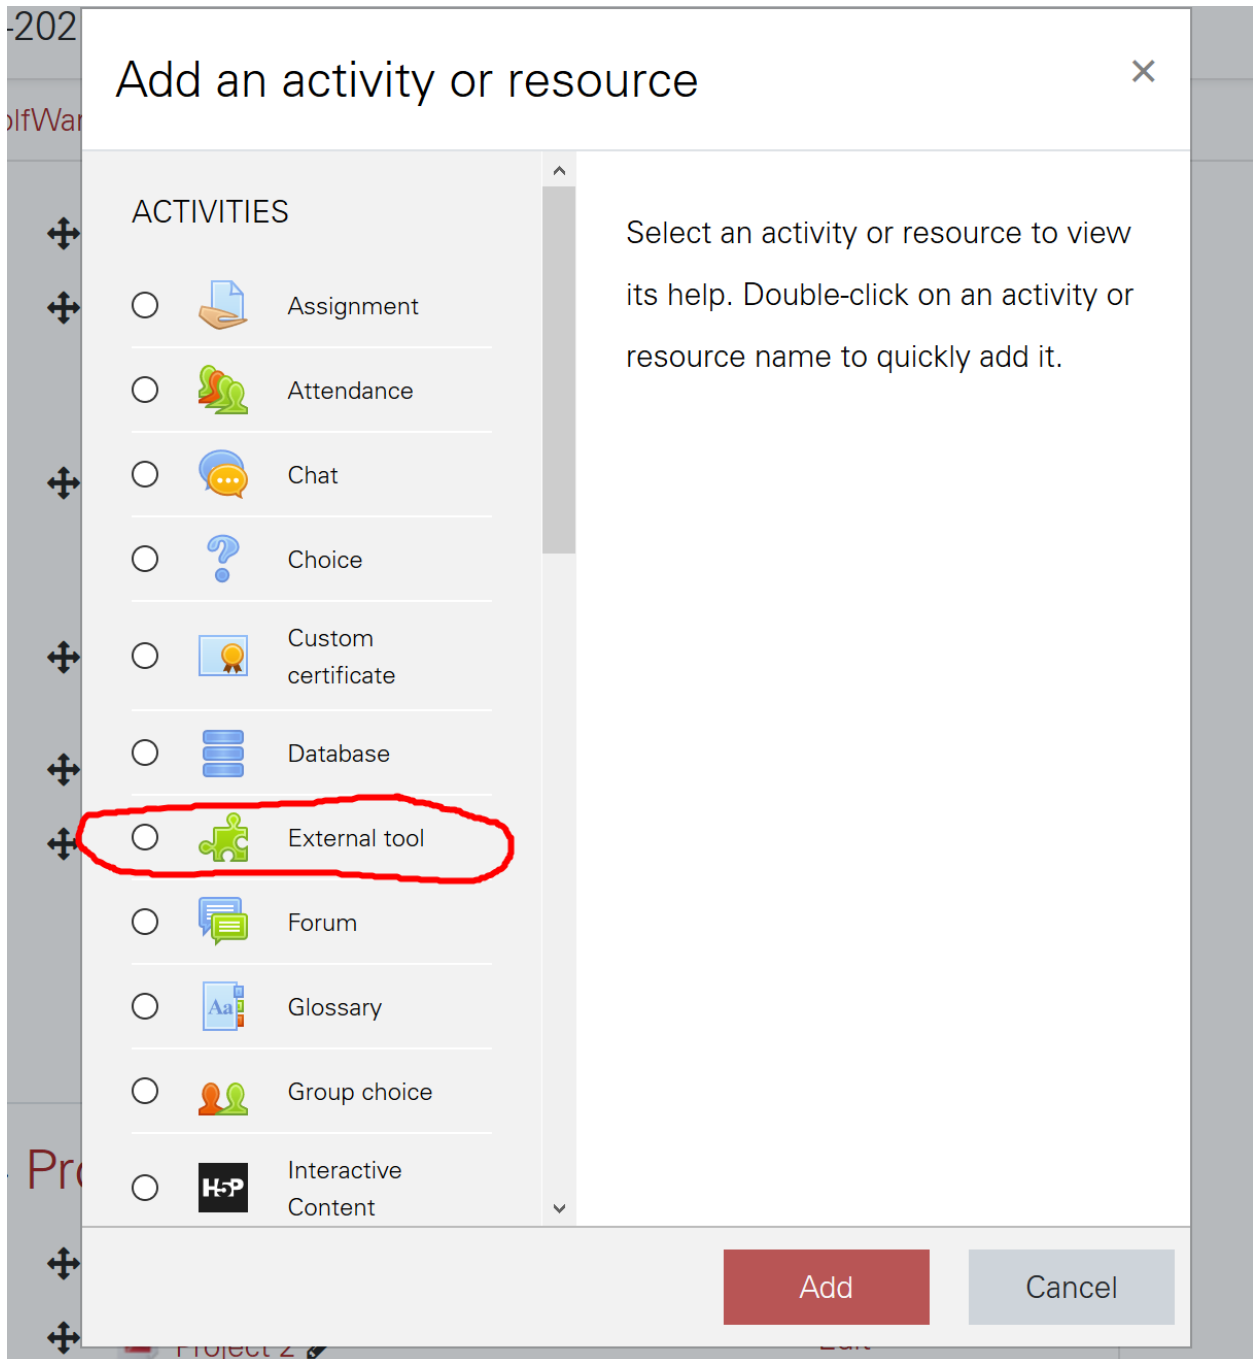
-202
olfWar

Add an activity or resource

×

ACTIVITIES

Assignment

Attendance

Chat

Choice

Custom certificate

Database

External tool

Forum

Aa

Glossary

Group choice

H5P

Interactive Content

Select an activity or resource to view its help. Double-click on an activity or resource name to quickly add it.

Pr

Add

Cancel

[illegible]